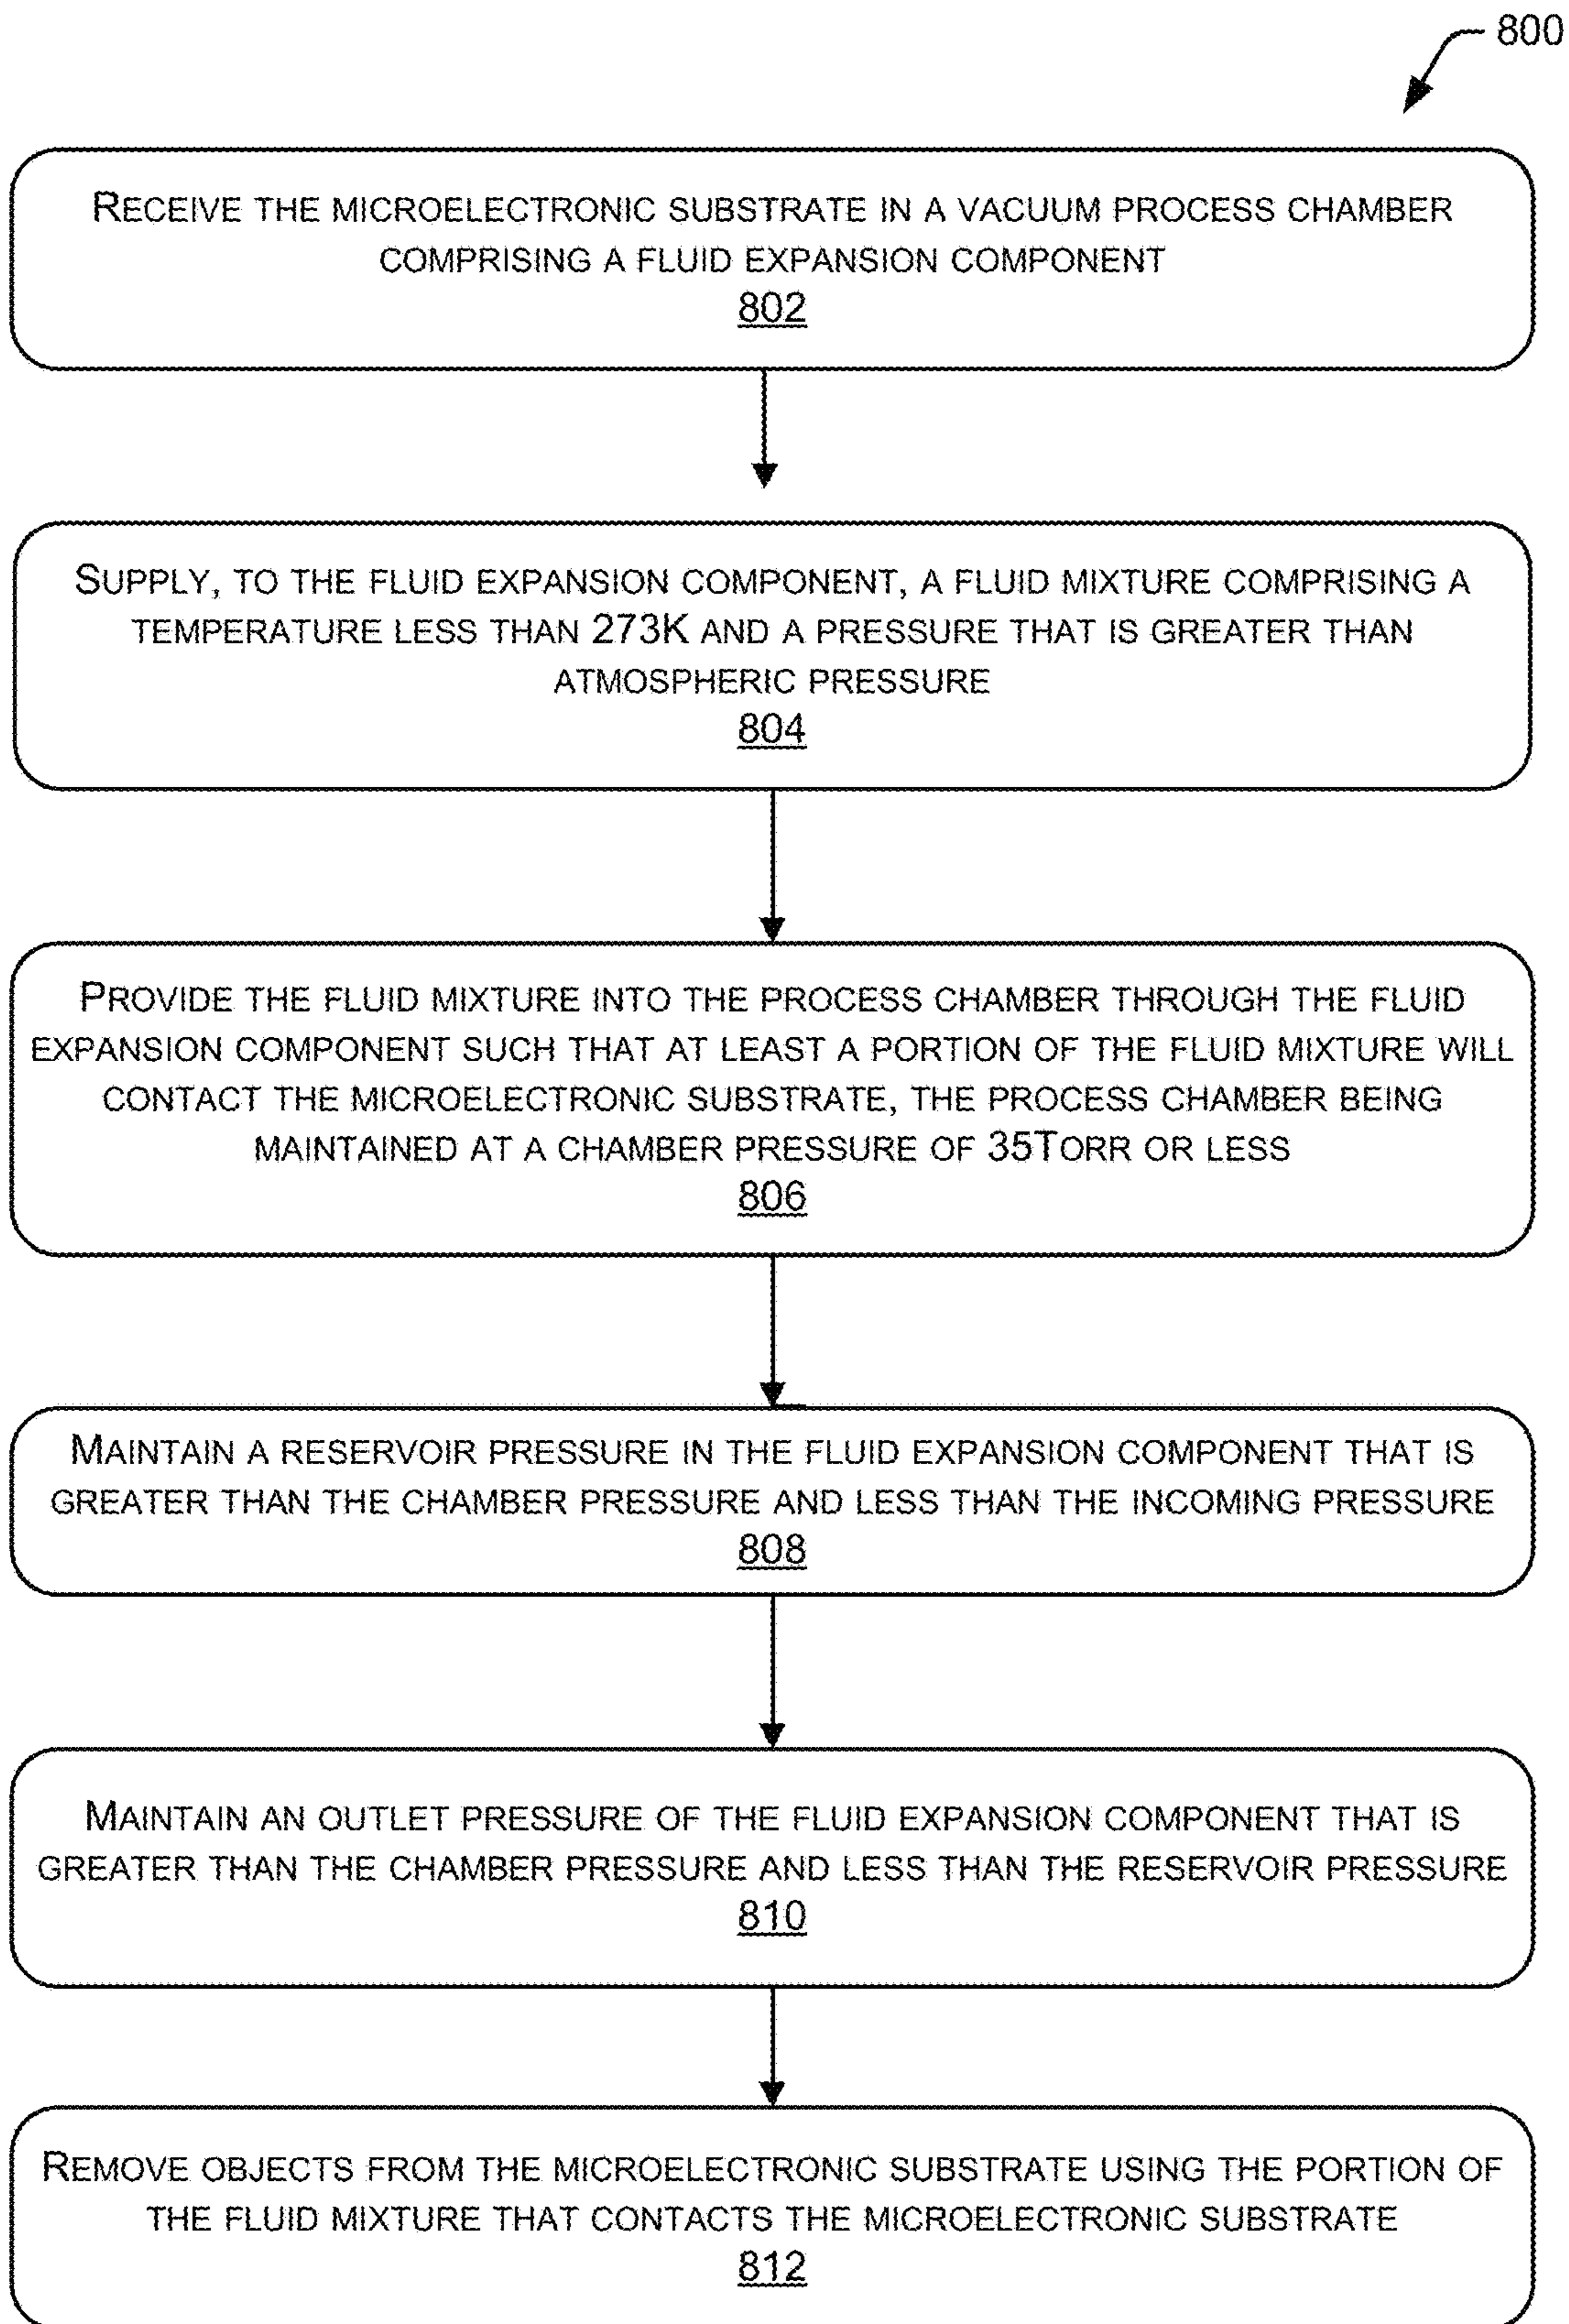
800

Receive the microelectronic substrate in a vacuum process chamber comprising a fluid expansion component
802

Supply, to the fluid expansion component, a fluid mixture comprising a temperature less than 273K and a pressure that is greater than atmospheric pressure
804

Provide the fluid mixture into the process chamber through the fluid expansion component such that at least a portion of the fluid mixture will contact the microelectronic substrate, the process chamber being maintained at a chamber pressure of 35Torr or less
806

Maintain a reservoir pressure in the fluid expansion component that is greater than the chamber pressure and less than the incoming pressure
808

Maintain an outlet pressure of the fluid expansion component that is greater than the chamber pressure and less than the reservoir pressure
810

Remove objects from the microelectronic substrate using the portion of the fluid mixture that contacts the microelectronic substrate
812